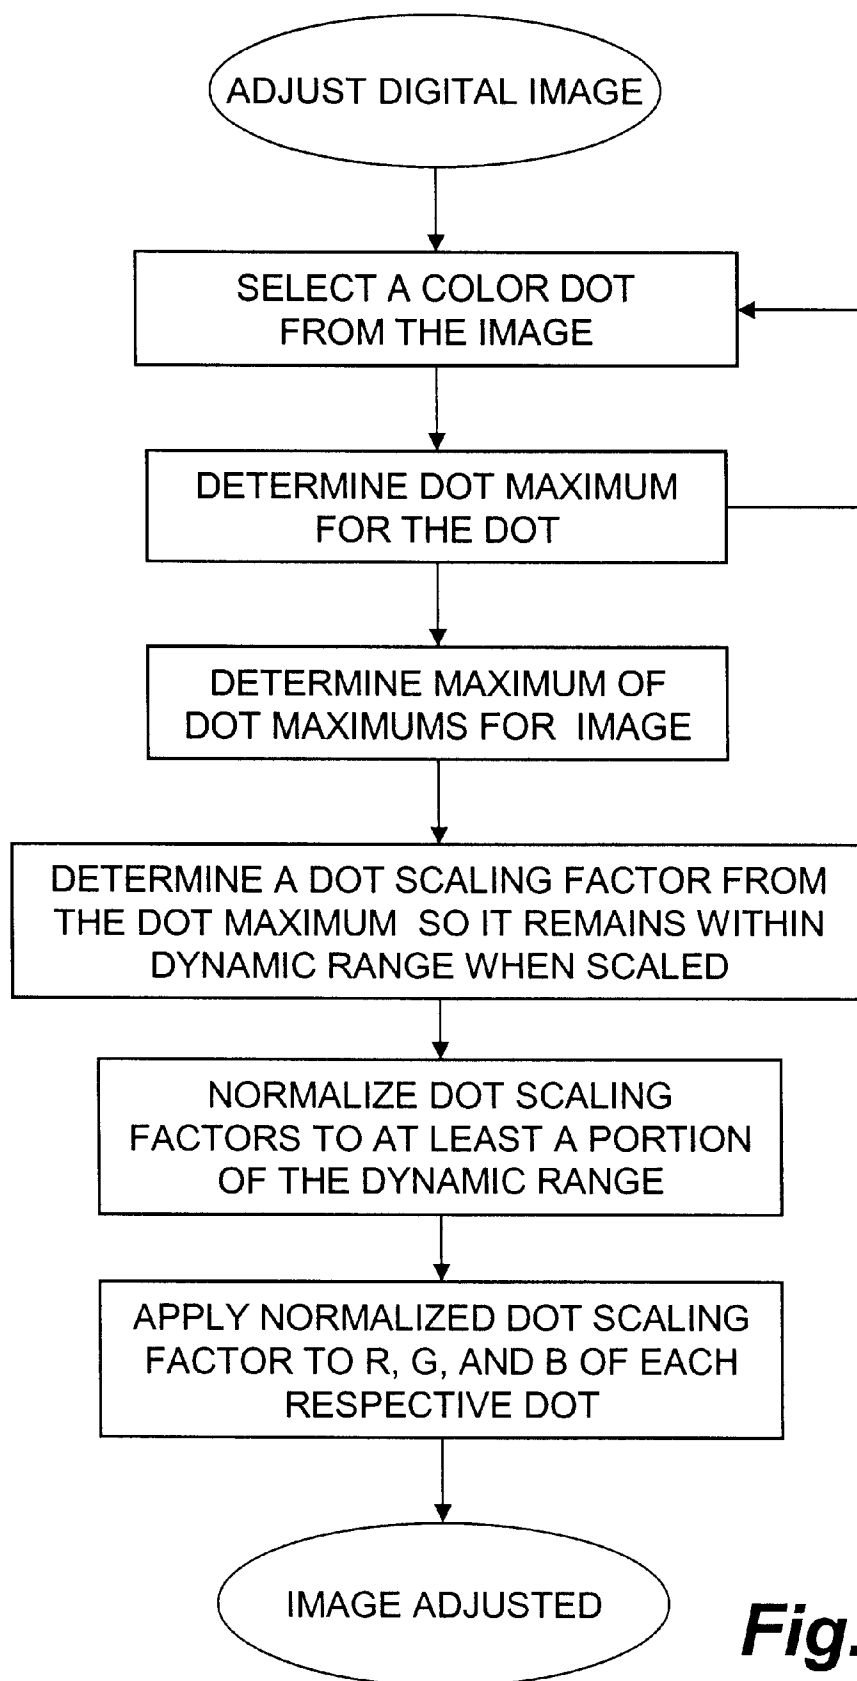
ADJUST DIGITAL IMAGE

SELECT A COLOR DOT FROM THE IMAGE

DETERMINE DOT MAXIMUM FOR THE DOT

DETERMINE MAXIMUM OF DOT MAXIMUMS FOR IMAGE

DETERMINE A DOT SCALING FACTOR FROM THE DOT MAXIMUM SO IT REMAINS WITHIN DYNAMIC RANGE WHEN SCALED

NORMALIZE DOT SCALING FACTORS TO AT LEAST A PORTION OF THE DYNAMIC RANGE

APPLY NORMALIZED DOT SCALING FACTOR TO R, G, AND B OF EACH RESPECTIVE DOT

IMAGE ADJUSTED

Fig.